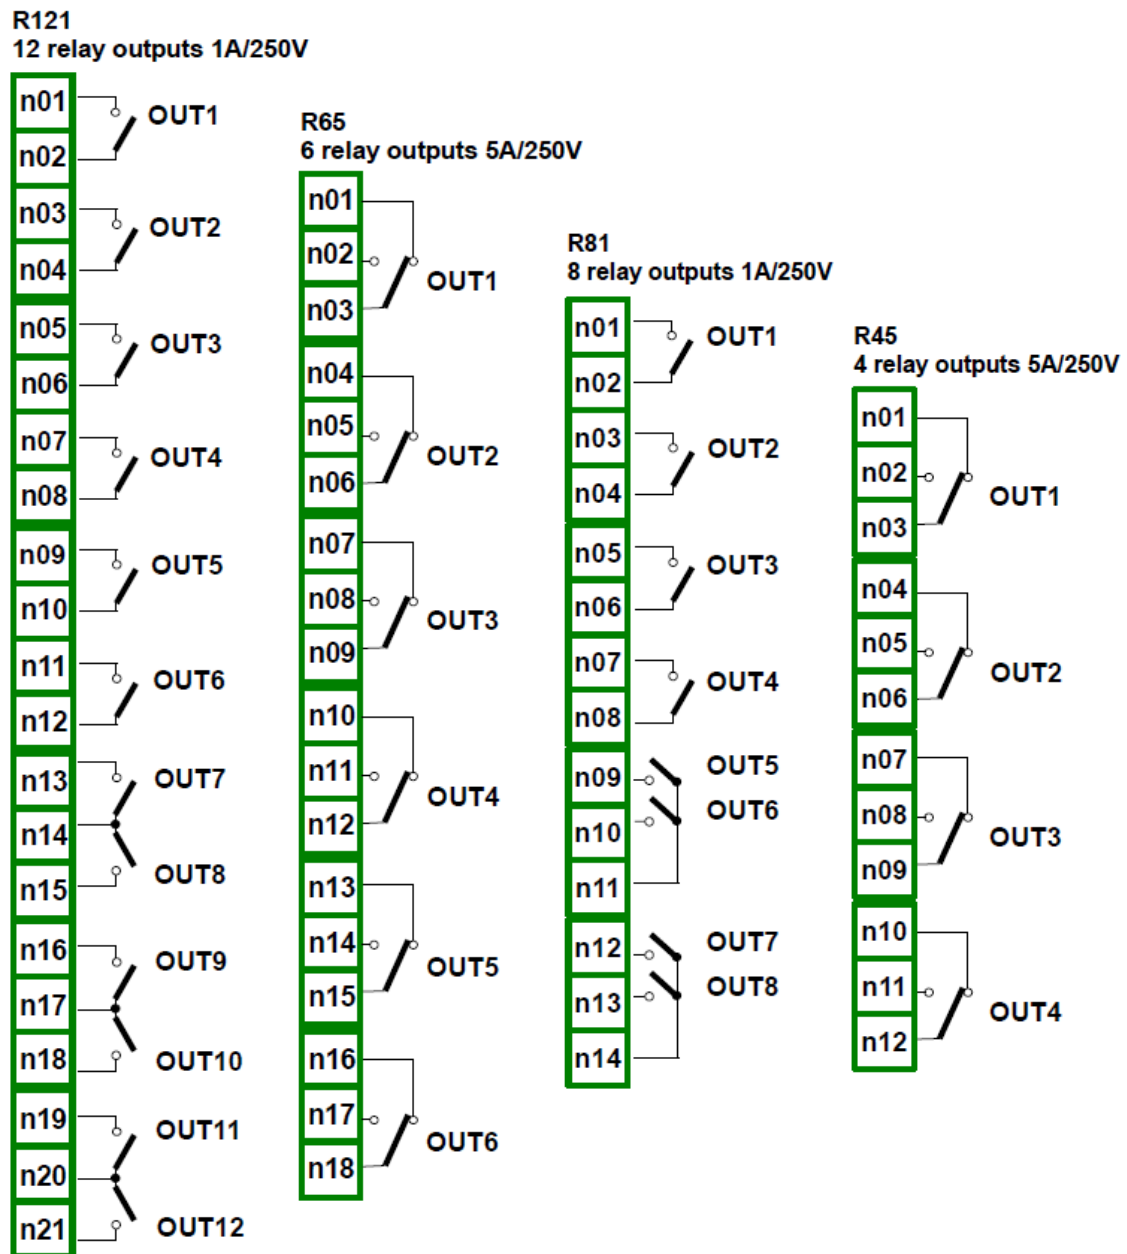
R121
12 relay outputs 1A/250V

n01
n02
OUT1
n03
n04
OUT2
n05
n06
OUT3
n07
n08
OUT4
n09
n10
OUT5
n11
n12
OUT6
n13
OUT7
n14
n15
OUT8
n16
OUT9
n17
n18
OUT10
n19
OUT11
n20
n21
OUT12

R65
6 relay outputs 5A/250V

n01
n02
n03
OUT1
n04
n05
n06
OUT2
n07
n08
n09
OUT3
n10
n11
n12
OUT4
n13
n14
n15
OUT5
n16
n17
n18
OUT6

R81
8 relay outputs 1A/250V

n01
n02
OUT1
n03
n04
OUT2
n05
n06
OUT3
n07
n08
OUT4
n09
OUT5
n10
OUT6
n11
n12
OUT7
n13
OUT8
n14

R45
4 relay outputs 5A/250V

n01
n02
n03
OUT1
n04
n05
n06
OUT2
n07
n08
n09
OUT3
n10
n11
n12
OUT4